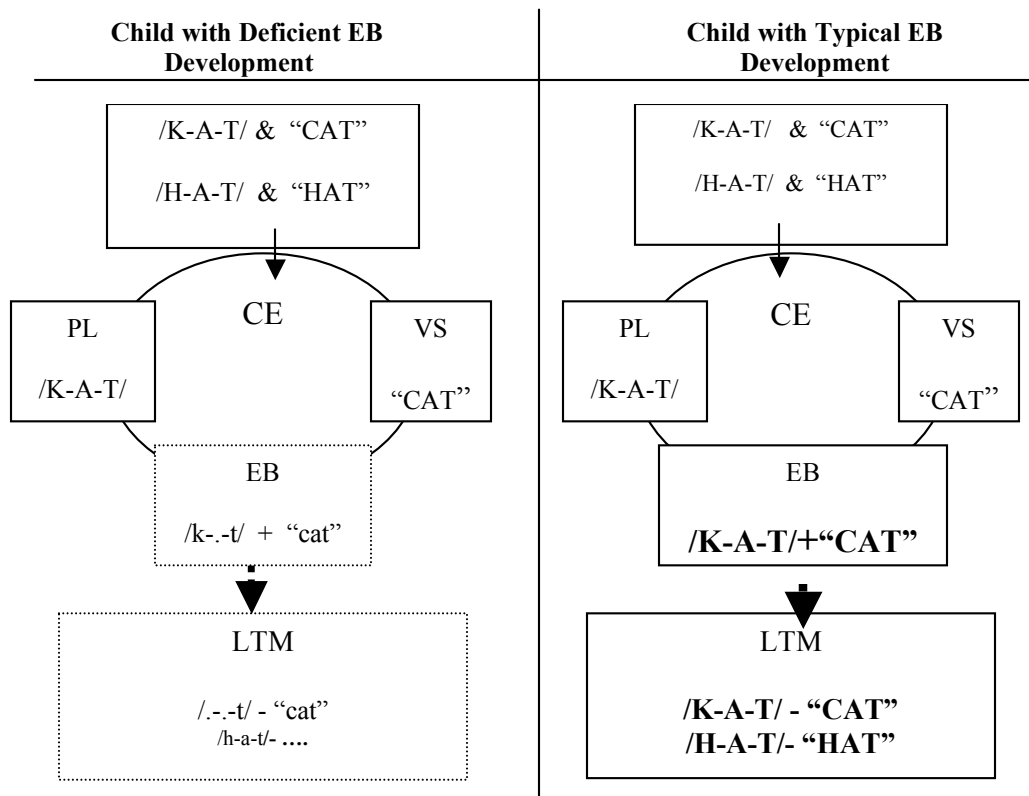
Child with Deficient EB Development

/K-A-T/ & "CAT"

/H-A-T/ & "HAT"

CE

PL

/K-A-T/

VS

"CAT"

EB

/k-.-t/ + "cat"

LTM

/.-.-t/ - "cat"

/h-a-t/- ….

Child with Typical EB Development

/K-A-T/ & "CAT"

/H-A-T/ & "HAT"

CE

PL

/K-A-T/

VS

"CAT"

EB

/K-A-T/+"CAT"

LTM

/K-A-T/ - "CAT"

/H-A-T/- "HAT"